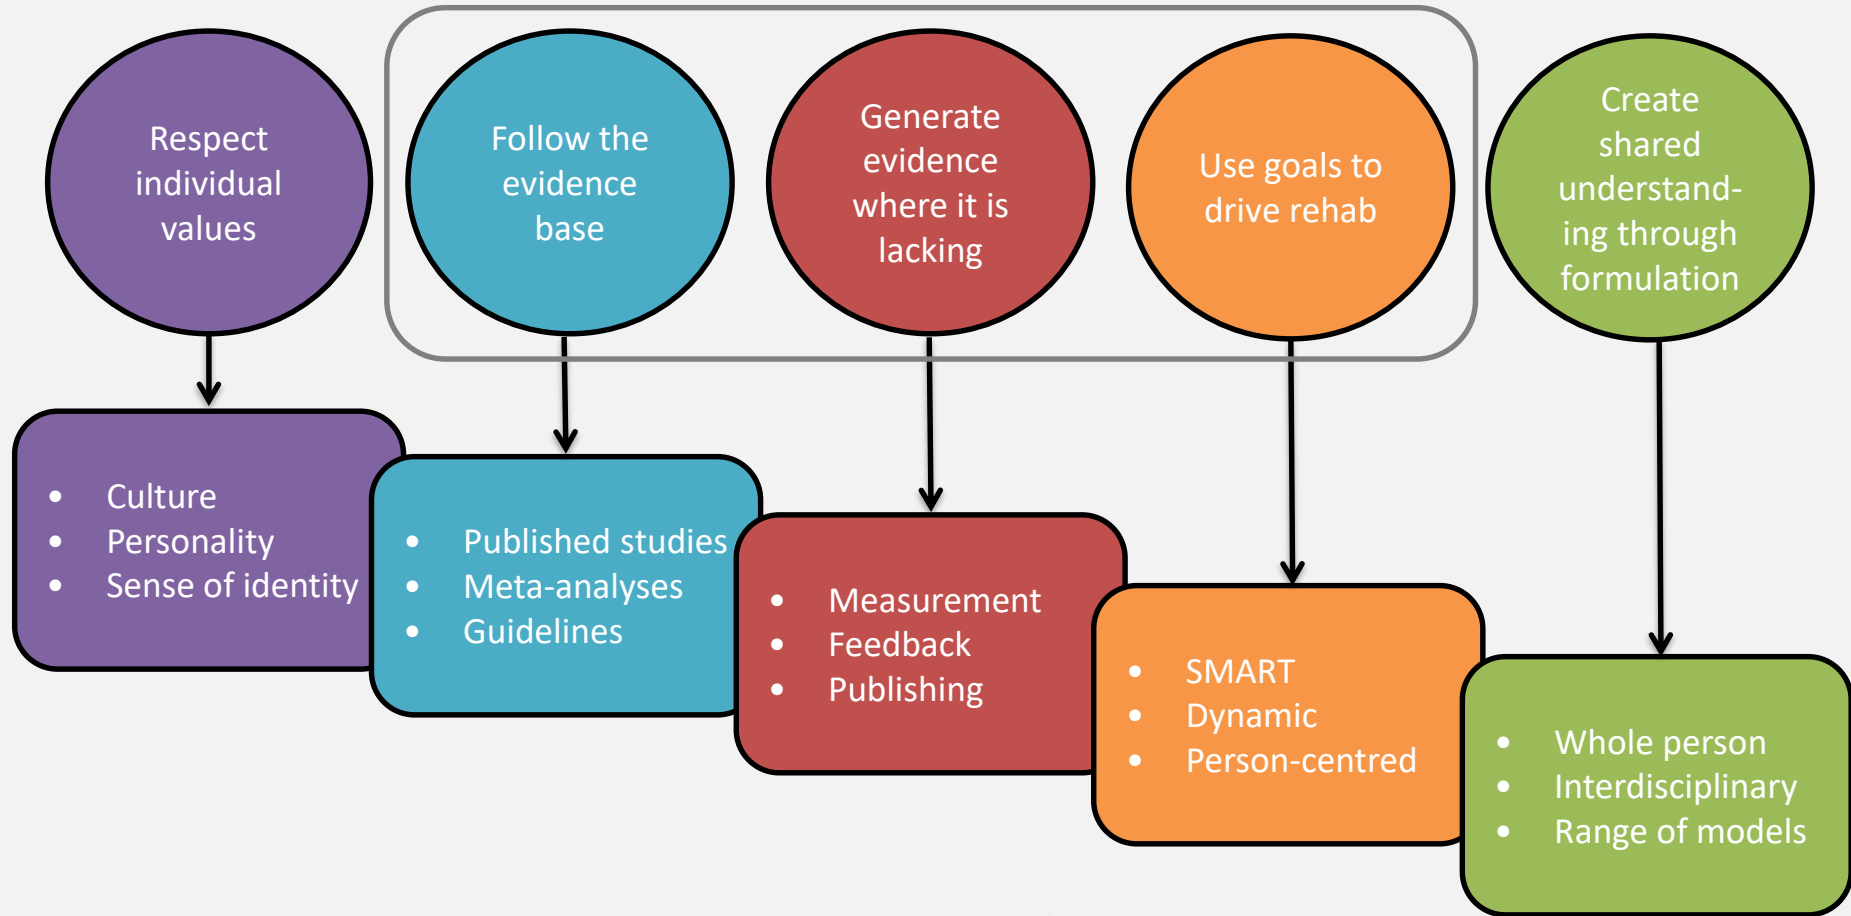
Respect individual values

- Culture
- Personality
- Sense of identity

Follow the evidence base

- Published studies
- Meta-analyses
- Guidelines

Generate evidence where it is lacking

- Measurement
- Feedback
- Publishing

Use goals to drive rehab

- SMART
- Dynamic
- Person-centred

Create shared understanding through formulation

- Whole person
- Interdisciplinary
- Range of models